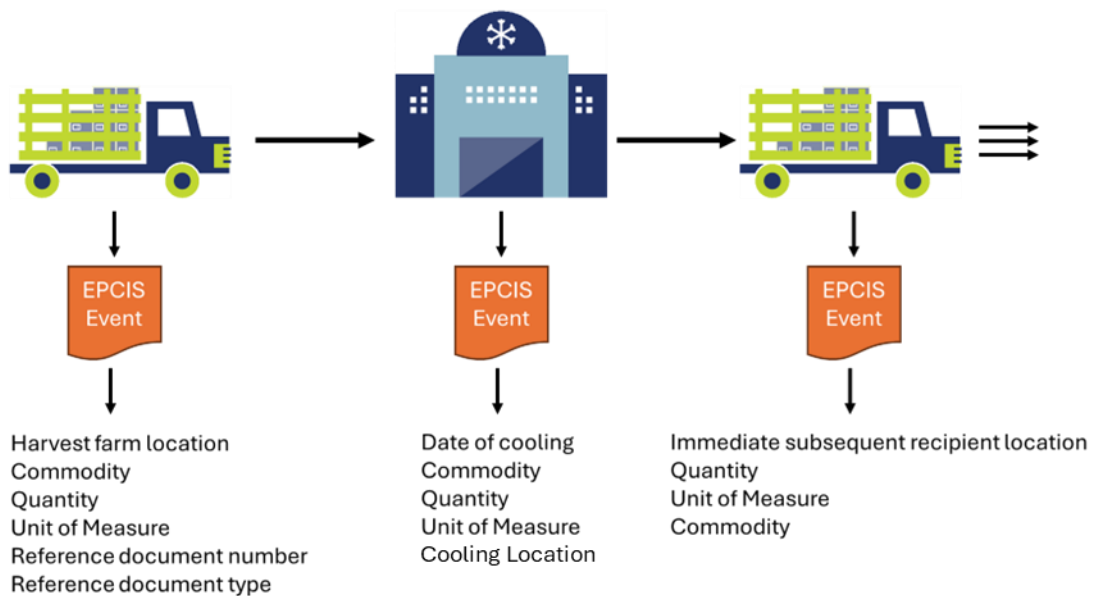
EPCIS Event

Harvest farm location
Commodity
Quantity
Unit of Measure
Reference document number
Reference document type

EPCIS Event

Date of cooling
Commodity
Quantity
Unit of Measure
Cooling Location

EPCIS Event

Immediate subsequent recipient location
Quantity
Unit of Measure
Commodity